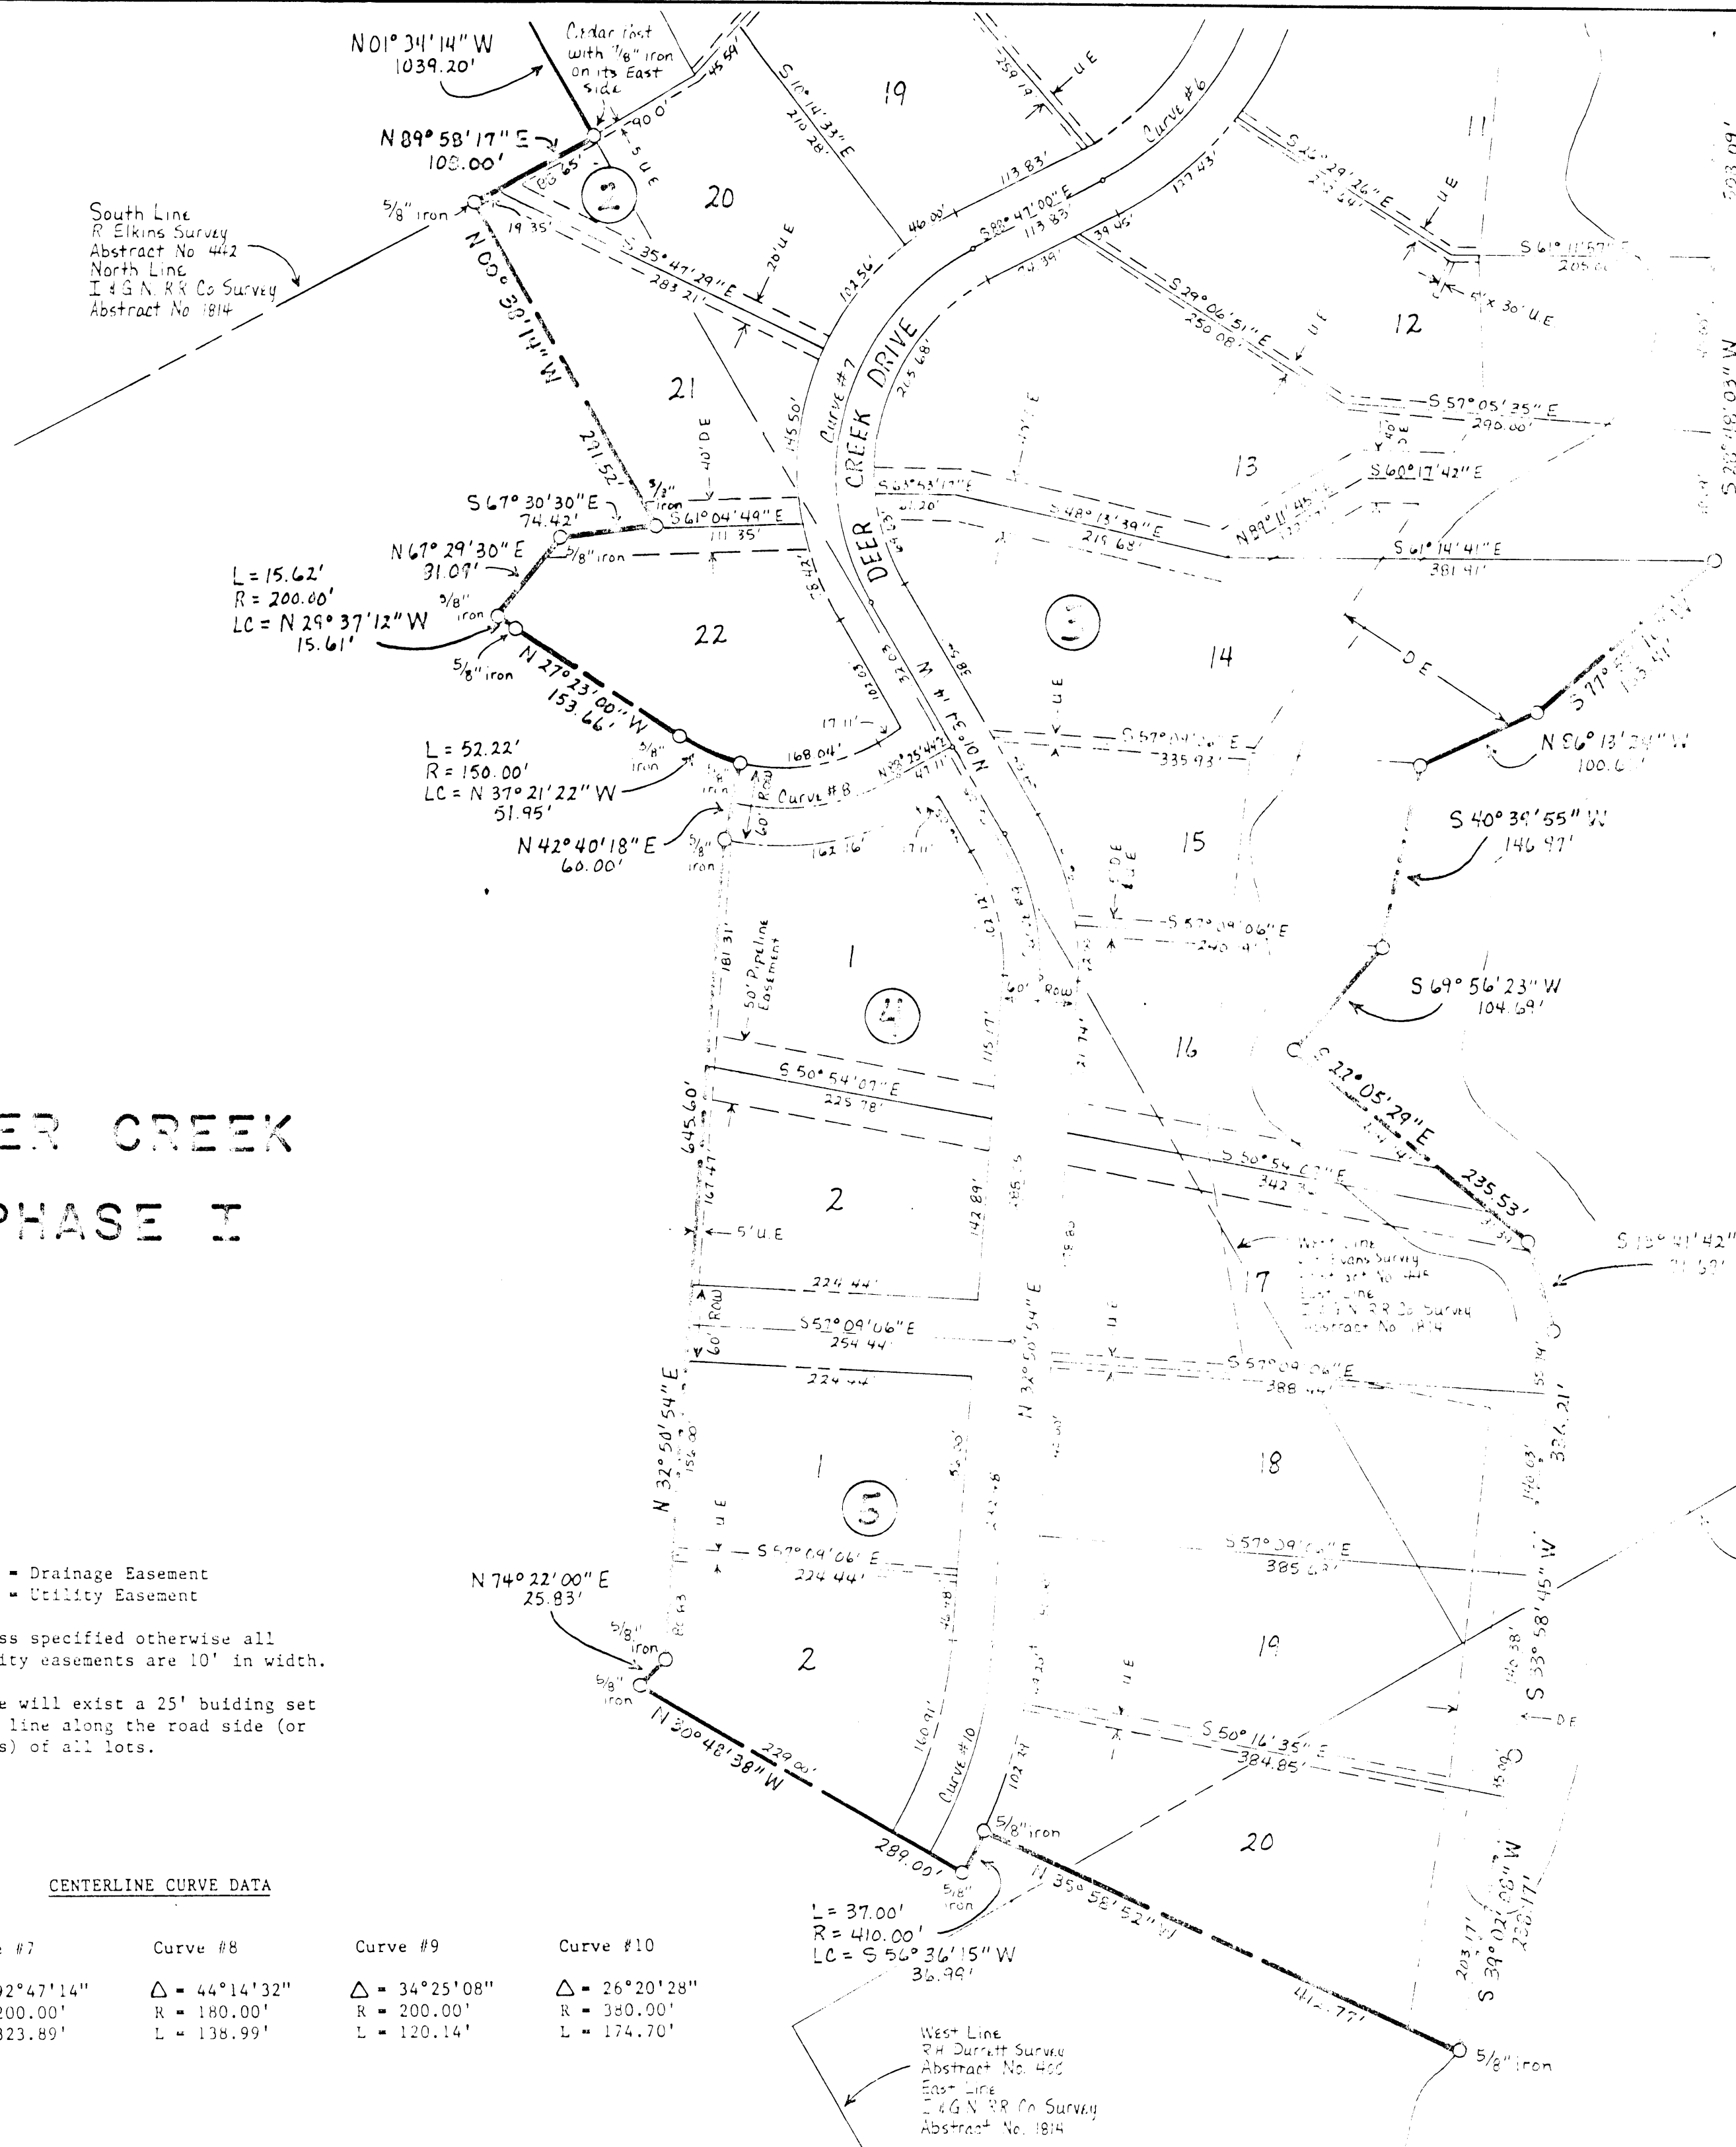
N01° 34' 14" W
1039.20'

Cedar Post with 1/8" iron on its East side

N 89° 58' 17" E
100.00'

South Line
R Elkins Survey
Abstract No 442
North Line
I & G N RR Co Survey
Abstract No 1814

5/8" iron

N 00° 38' 41" W
231.52'

19

20

21

22

2

S 10° 14' 33" E
210.28'

S 35° 47' 29" E
283.21'

20' U E

Curve #6

Curve #7

DEER CREEK DRIVE

S 88° 47' 00" E
113.83'

S 29° 06' 51" E
250.08'

S 61° 11' 57" E
205.00'

5' x 30' U E

11

12

13

14

15

16

17

18

19

20

S 57° 05' 35" E
290.00'

S 60° 17' 42" E

S 48° 13' 39" E
219.68'

S 61° 14' 41" E
381.41'

S 67° 30' 30" E
74.42'

S 61° 04' 49" E
111.35'

40' D E

5/8" iron

N 67° 29' 30" E
31.09'

L = 15.62'
R = 200.00'
LC = N 29° 37' 12" W
15.61'

N 27° 23' 00" W
153.66'

L = 52.22'
R = 150.00'
LC = N 37° 21' 22" W
51.95'

N 42° 40' 18" E
60.00'

Curve #8

60' ROW

168.04'

S 57° 09' 06" E
335.93'

N 86° 13' 29" W
100.00'

S 40° 39' 55" W
146.97'

S 69° 56' 23" W
104.69'

S 22° 05' 29" E
235.53'

D E

U E

1

2

4

5

50' Pipeline Easement

S 50° 54' 07" E
225.78'

S 50° 54' 07" E
342

645.60'

5' U E

224.44'

S 52° 09' 06" E
254.44'

224.44'

S 57° 09' 06" E
388.44'

S 57° 09' 06" E
224.44'

S 57° 09' 06" E
385.63'

N 32° 50' 54" E

West Line
Evans Survey
Abstract No 445
East Line
I & G N RR Co Survey
Abstract No 1814

S 33° 58' 45" W

S 50° 16' 35" E
384.85'

N 74° 22' 00" E
25.83'

N 30° 48' 38" W
229.00'

289.00'

Curve #10

5/8" iron

L = 37.00'
R = 410.00'
LC = S 56° 36' 15" W
36.99'

N 35° 58' 52" W
414.77'

S 39° 02' 08" W
203.17'

5/8" iron

West Line
RH Durrett Survey
Abstract No. 400
East Line
I & G N RR Co Survey
Abstract No. 1814

ER CREEK

PHASE I

- Drainage Easement
- Utility Easement

ss specified otherwise all
ity easements are 10' in width.

e will exist a 25' buiding set
line along the road side (or
s) of all lots.

CENTERLINE CURVE DATA

| Curve #7 | Curve #8 | Curve #9 | Curve #10 |
|---|---|---|---|
| Δ = 92°47'14" | Δ = 44°14'32" | Δ = 34°25'08" | Δ = 26°20'28" |
| R = 200.00' | R = 180.00' | R = 200.00' | R = 380.00' |
| L = 323.89' | L = 138.99' | L = 120.14' | L = 174.70' |